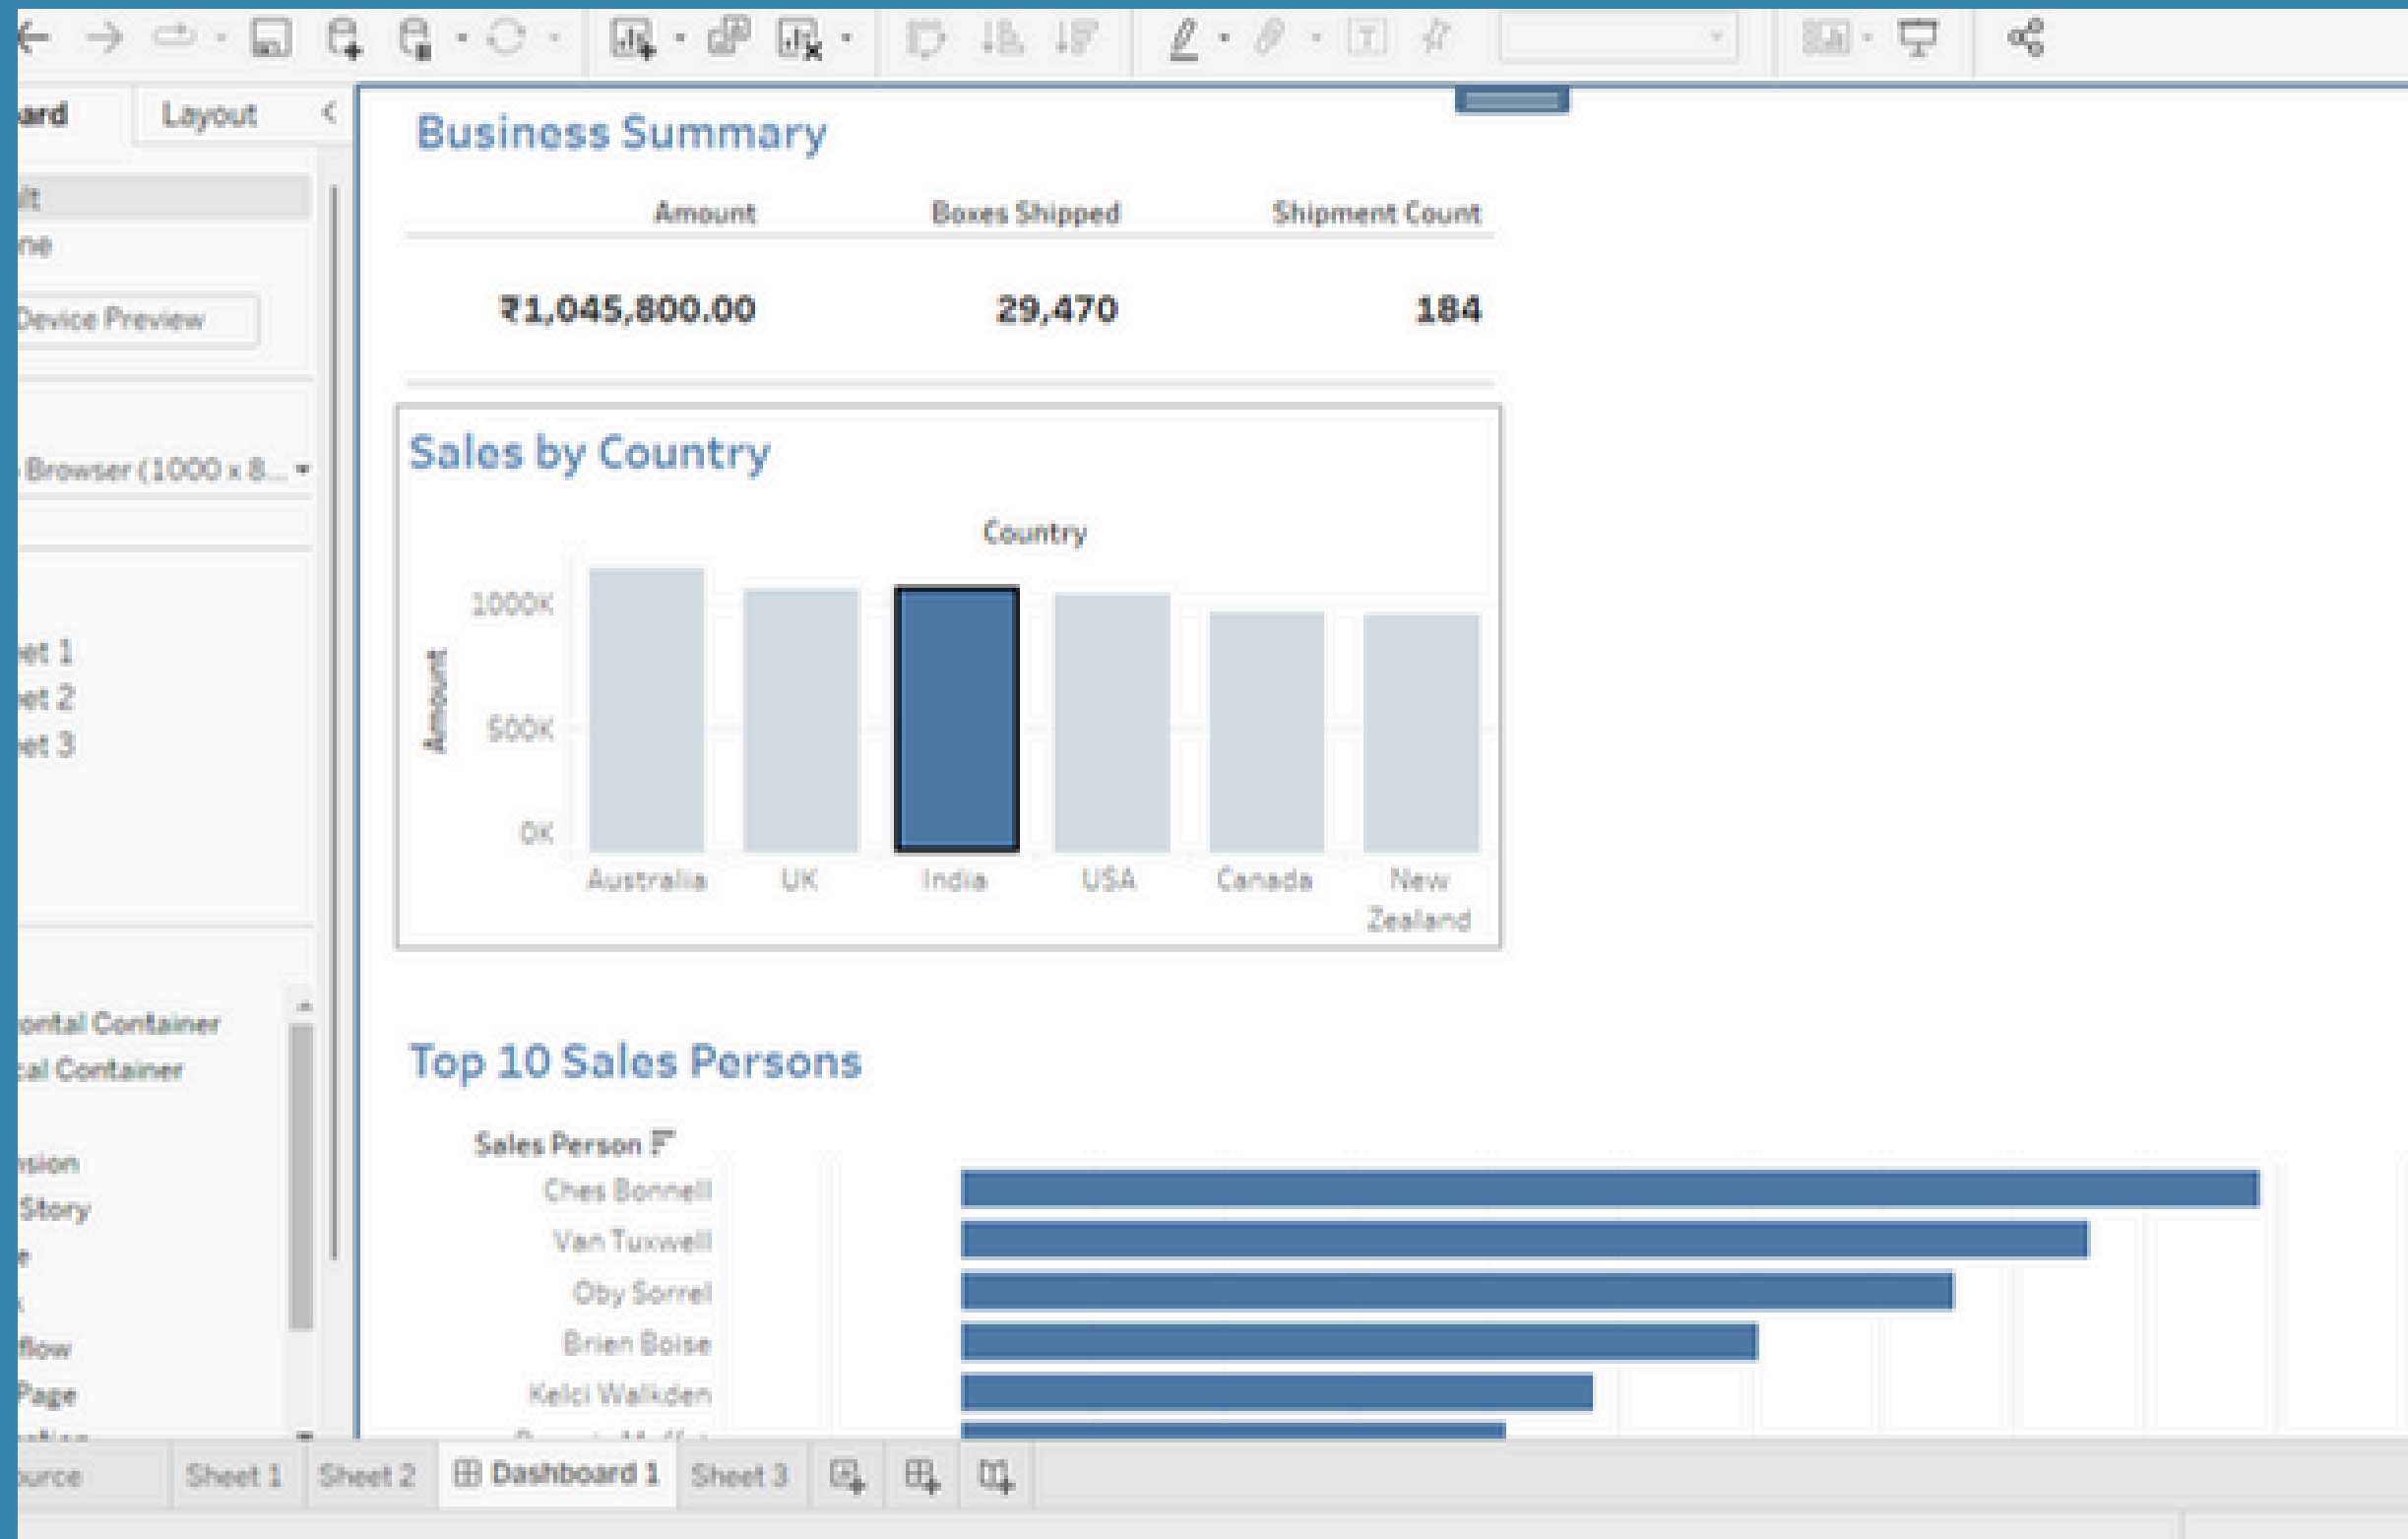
ard Layout

lt
ne
Device Preview

Browser (1000 x 8...

et 1
et 2
et 3

ontal Container
cal Container

sion
Story
e
k
flow
Page

Business Summary

| Amount | Boxes Shipped | Shipment Count |
|---|---|---|
| ₹1,045,800.00 | 29,470 | 184 |

Sales by Country

Country

Amount

1000K
500K
0K

Australia UK India USA Canada New Zealand

Top 10 Sales Persons

Sales Person

Ches Bonnell
Van Tuxwell
Oby Sorrel
Brien Boise
Kelci Walkden
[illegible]

ource Sheet 1 Sheet 2 Dashboard 1 Sheet 3